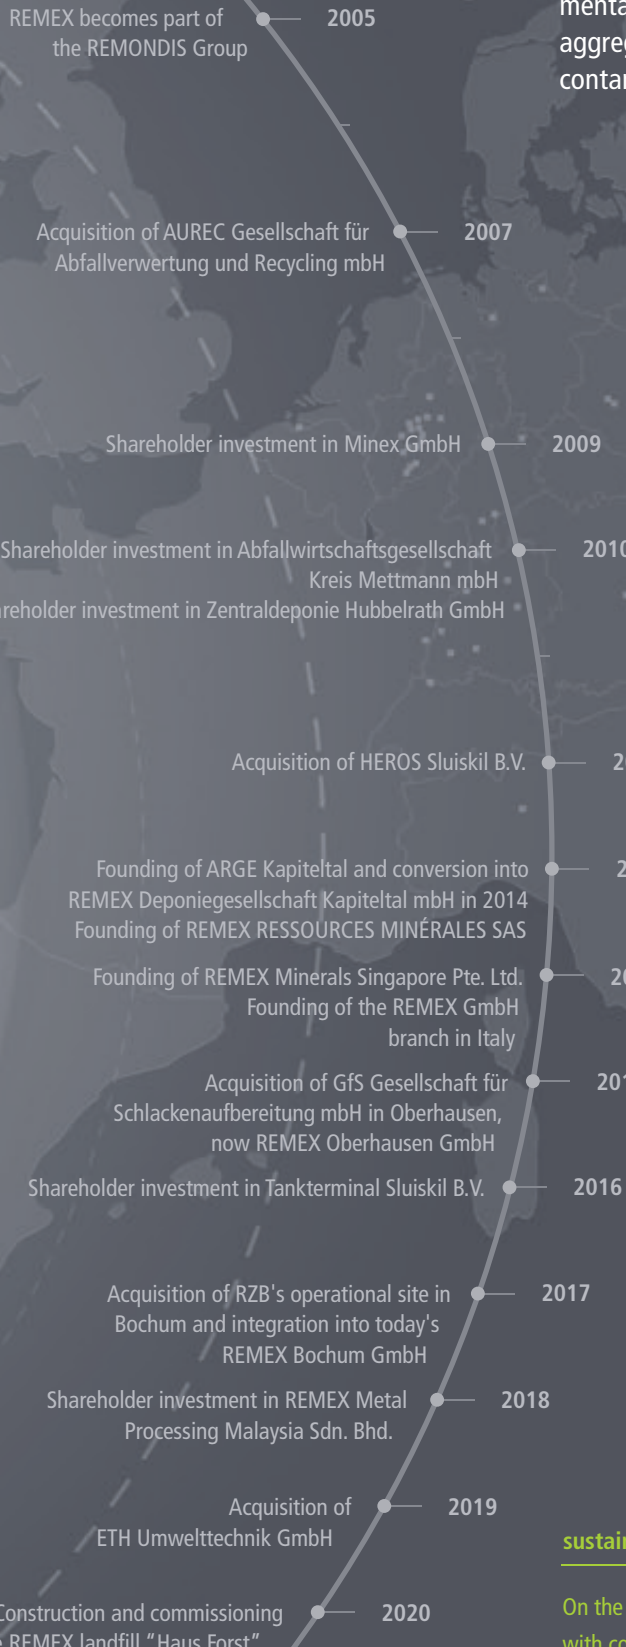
REMEX becomes part of the REMONDIS Group 2005

menta
aggreg
contar

Acquisition of AUREC Gesellschaft für Abfallverwertung und Recycling mbH 2007

Shareholder investment in Minex GmbH 2009

Shareholder investment in Abfallwirtschaftsgesellschaft Kreis Mettmann mbH
reholder investment in Zentraldeponie Hubbelrath GmbH 2010

Acquisition of HEROS Sluiskil B.V. 2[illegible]

Founding of ARGE Kapiteltal and conversion into REMEX Deponiegesellschaft Kapiteltal mbH in 2014
Founding of REMEX RESSOURCES MINÉRALES SAS 2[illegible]

Founding of REMEX Minerals Singapore Pte. Ltd.
Founding of the REMEX GmbH branch in Italy 20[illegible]

Acquisition of GfS Gesellschaft für Schlackenaufbereitung mbH in Oberhausen, now REMEX Oberhausen GmbH 201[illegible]

Shareholder investment in Tankterminal Sluiskil B.V. 2016

Acquisition of RZB's operational site in Bochum and integration into today's REMEX Bochum GmbH 2017

Shareholder investment in REMEX Metal Processing Malaysia Sdn. Bhd. 2018

Acquisition of ETH Umwelttechnik GmbH 2019

sustai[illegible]

Construction and commissioning
REMEX landfill "Haus Forst" 2020

On the
with c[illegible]